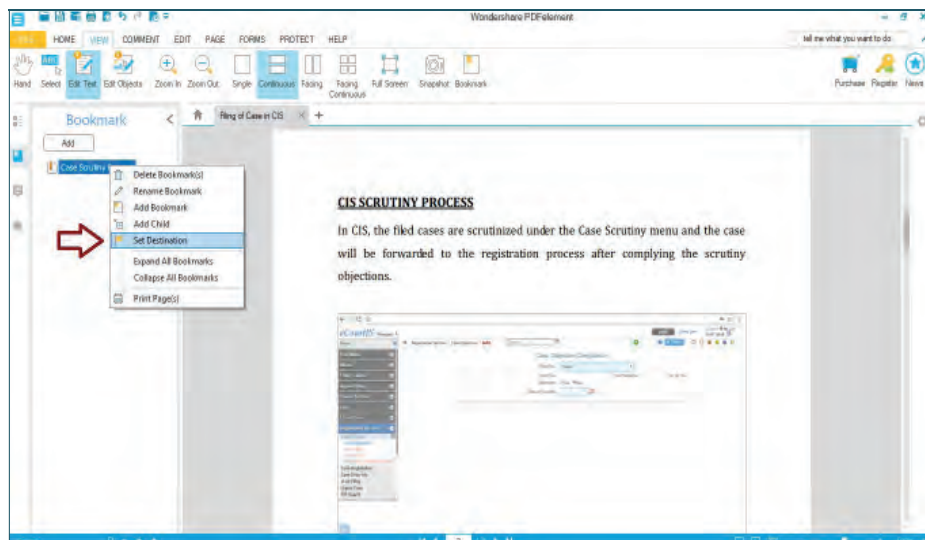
Wondershare PDFelement

FILE HOME VIEW COMMENT EDIT PAGE FORMS PROTECT HELP

tell me what you want to do

Hand Select Edit Text Edit Objects Zoom In Zoom Out Single Continuous Facing Facing Continuous Full Screen Snapshot Bookmark

Purchase Register News

Bookmark

Add

Case Scrutiny

Delete Bookmark(s)
Rename Bookmark
Add Bookmark
Add Child
Set Destination
Expand All Bookmarks
Collapse All Bookmarks
Print Page(s)

Filing of Case in CIS

CIS SCRUTINY PROCESS

In CIS, the filed cases are scrutinized under the Case Scrutiny menu and the case will be forwarded to the registration process after complying the scrutiny objections.

eCourtIS

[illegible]